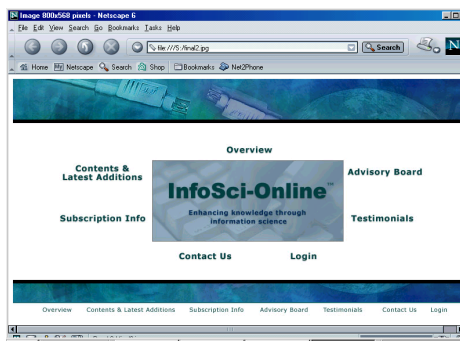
Image 800x568 pixels - Netscape 6

File Edit View Search Go Bookmarks Tasks Help

file:///S:/final2.jpg

Search

Home Netscape Search Shop Bookmarks Net2Phone

Overview

Contents & Latest Additions

Advisory Board

InfoSci-Online™

Enhancing knowledge through information science

Subscription Info

Testimonials

Contact Us

Login

Overview Contents & Latest Additions Subscription Info Advisory Board Testimonials Contact Us Login